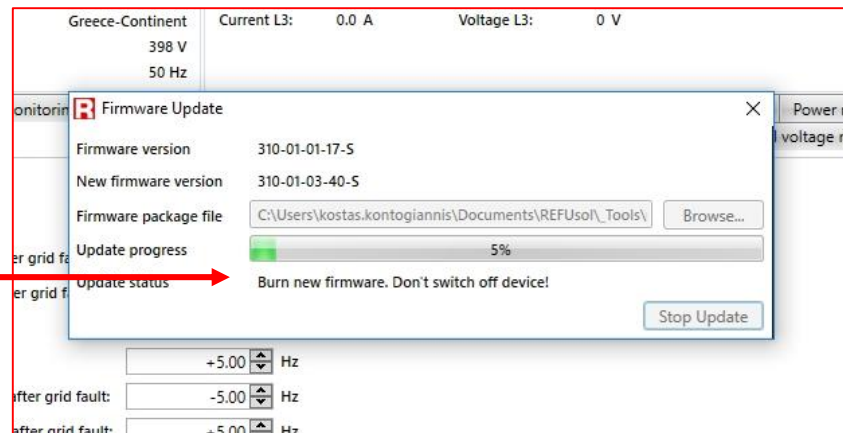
Greece-Continent
398 V
50 Hz

Current L3: 0.0 A
Voltage L3: 0 V

onitorin
Power n
l voltage r

Firmware Update

Firmware version 310-01-01-17-S
New firmware version 310-01-03-40-S
Firmware package file C:\Users\kostas.kontogiannis\Documents\REFUsol\_Tools\
Browse...
Update progress 5%
Update status Burn new firmware. Don't switch off device!

Stop Update

er grid fa
er grid fa

+5.00 Hz
after grid fault: -5.00 Hz
after grid fault: +5.00 Hz